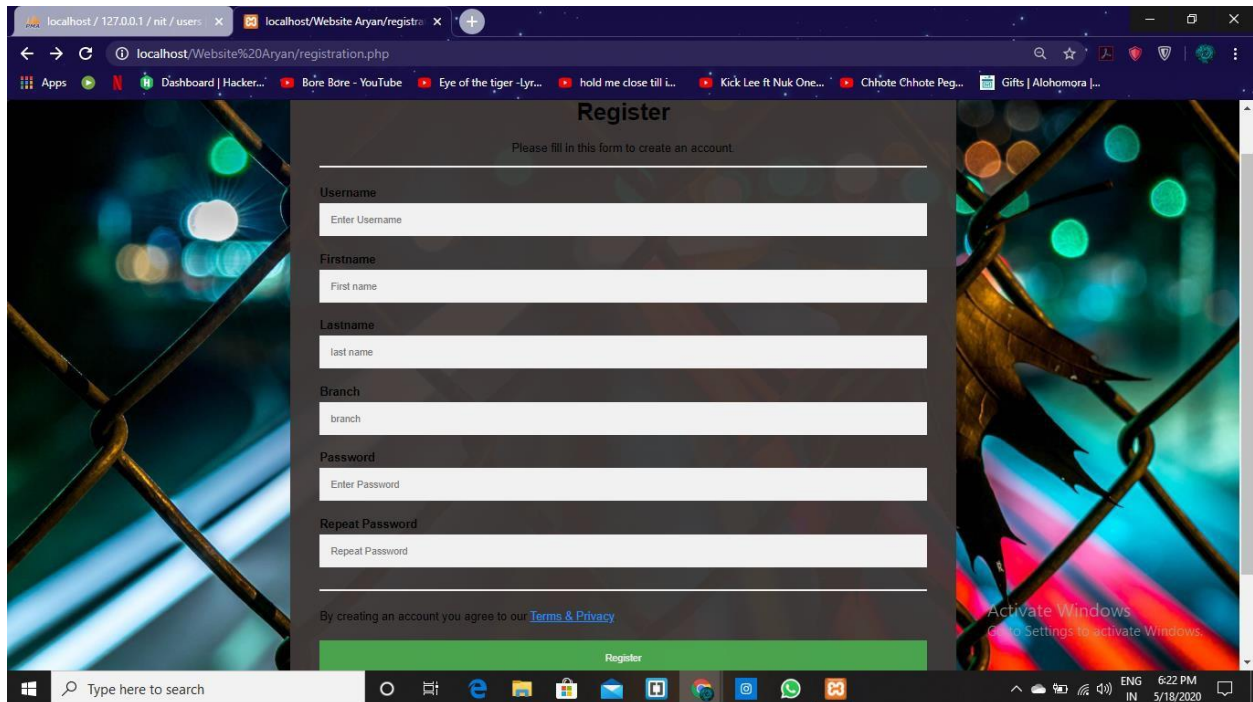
localhost / 127.0.0.1 / nit / users ×
localhost/Website Aryan/registra ×
localhost/Website%20Aryan/registration.php
Apps
Dashboard | Hacker...
Bore Bore - YouTube
Eye of the tiger -Lyr...
hold me close till i...
Kick Lee ft Nuk One...
Chhote Chhote Peg...
Gifts | Alohomora |...

Register

Please fill in this form to create an account.

Username

Enter Username

Firstname

First name

Lastname

last name

Branch

branch

Password

Enter Password

Repeat Password

Repeat Password

By creating an account you agree to our Terms & Privacy

Register

Activate Windows
Go to Settings to activate Windows.

Type here to search
ENG IN
6:22 PM
5/18/2020